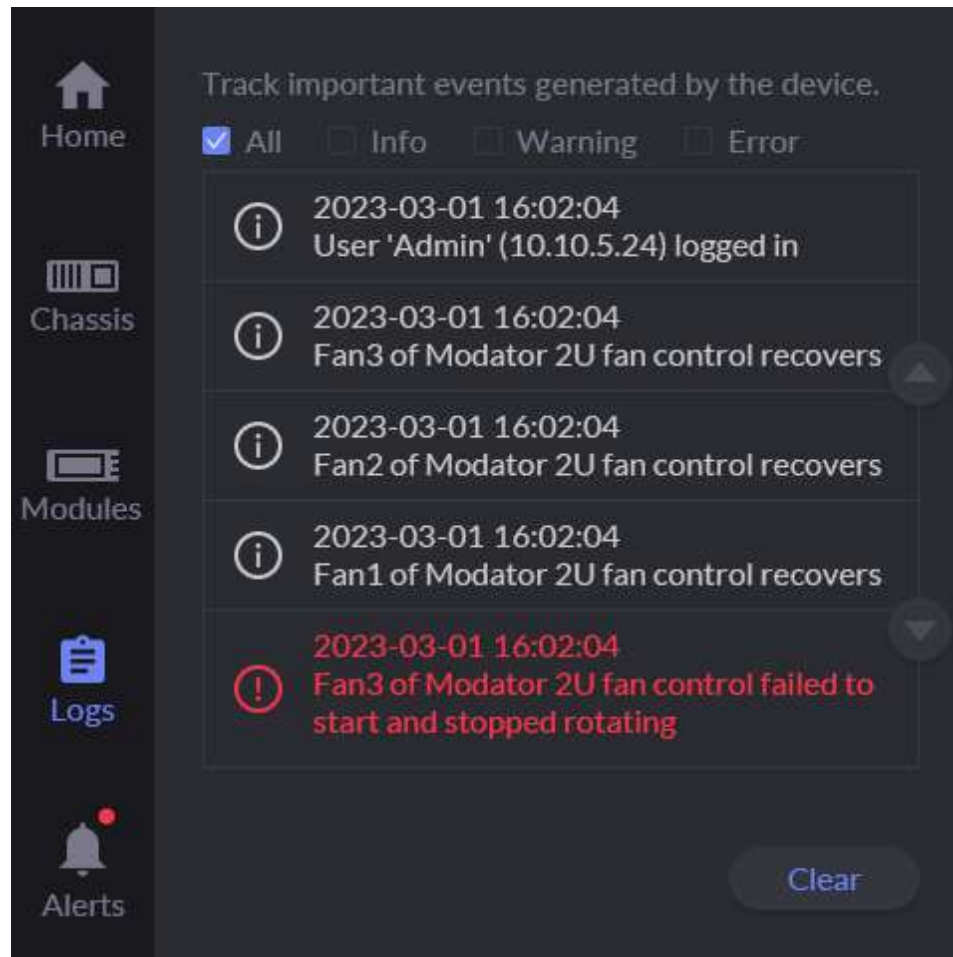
Home

Chassis

Modules

Logs

Alerts

Track important events generated by the device.

All Info Warning Error

2023-03-01 16:02:04
User 'Admin' (10.10.5.24) logged in

2023-03-01 16:02:04
Fan3 of Modator 2U fan control recovers

2023-03-01 16:02:04
Fan2 of Modator 2U fan control recovers

2023-03-01 16:02:04
Fan1 of Modator 2U fan control recovers

2023-03-01 16:02:04
Fan3 of Modator 2U fan control failed to start and stopped rotating

Clear